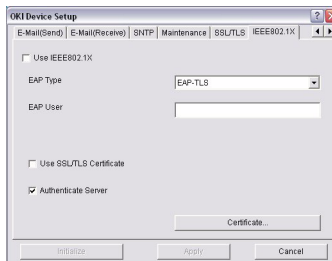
OKI Device Setup

E-Mail(Send) | E-Mail(Receive) | SNTP | Maintenance | SSL/TLS | IEEE802.1X

Use IEEE802.1X

EAP Type
EAP-TLS

EAP User

Use SSL/TLS Certificate

Authenticate Server

Certificate...

Initialize
Apply
Cancel